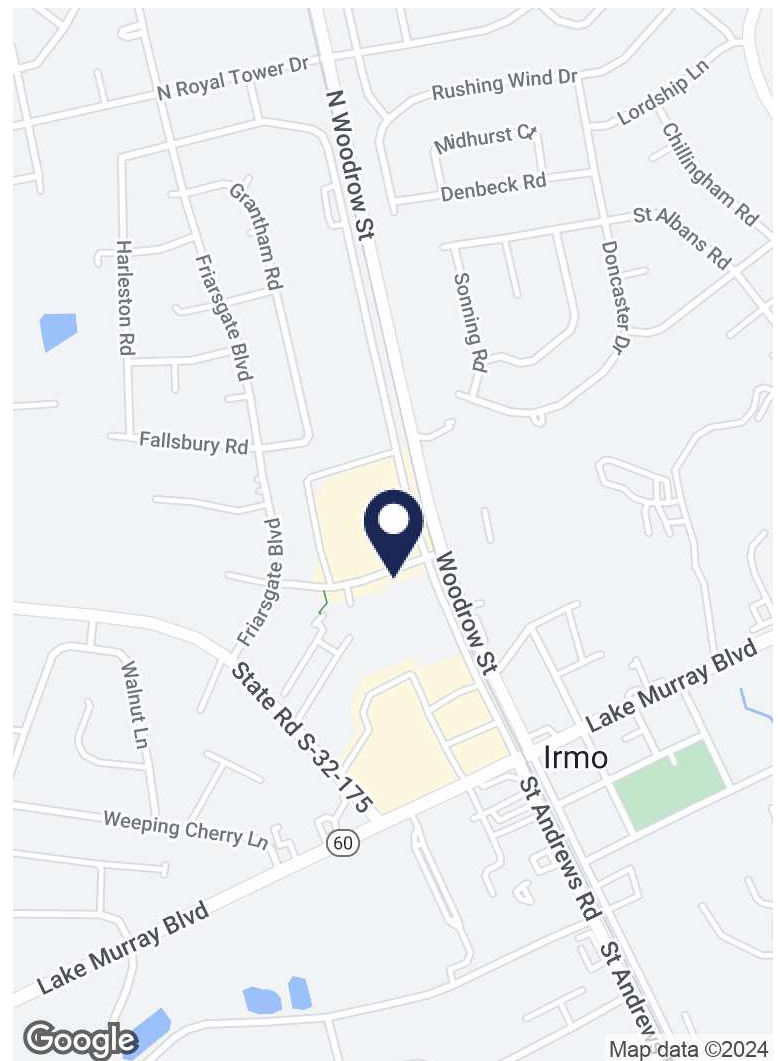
N Royal Tower Dr
N Woodrow St
Rushing Wind Dr
Lordship Ln
Midhurst Ct
Chillingham Rd
Denbeck Rd
Grantham Rd
St Albans Rd
Harleston Rd
Friarsgate Blvd
Sonning Rd
Doncaster Dr
Fallsbury Rd
Friarsgate Blvd
Woodrow St
Walnut Ln
State Rd S-32-175
Lake Murray Blvd
Irmo
St Andrews Rd
Weeping Cherry Ln
60
Lake Murray Blvd
St Andrew
Google
Map data ©2024